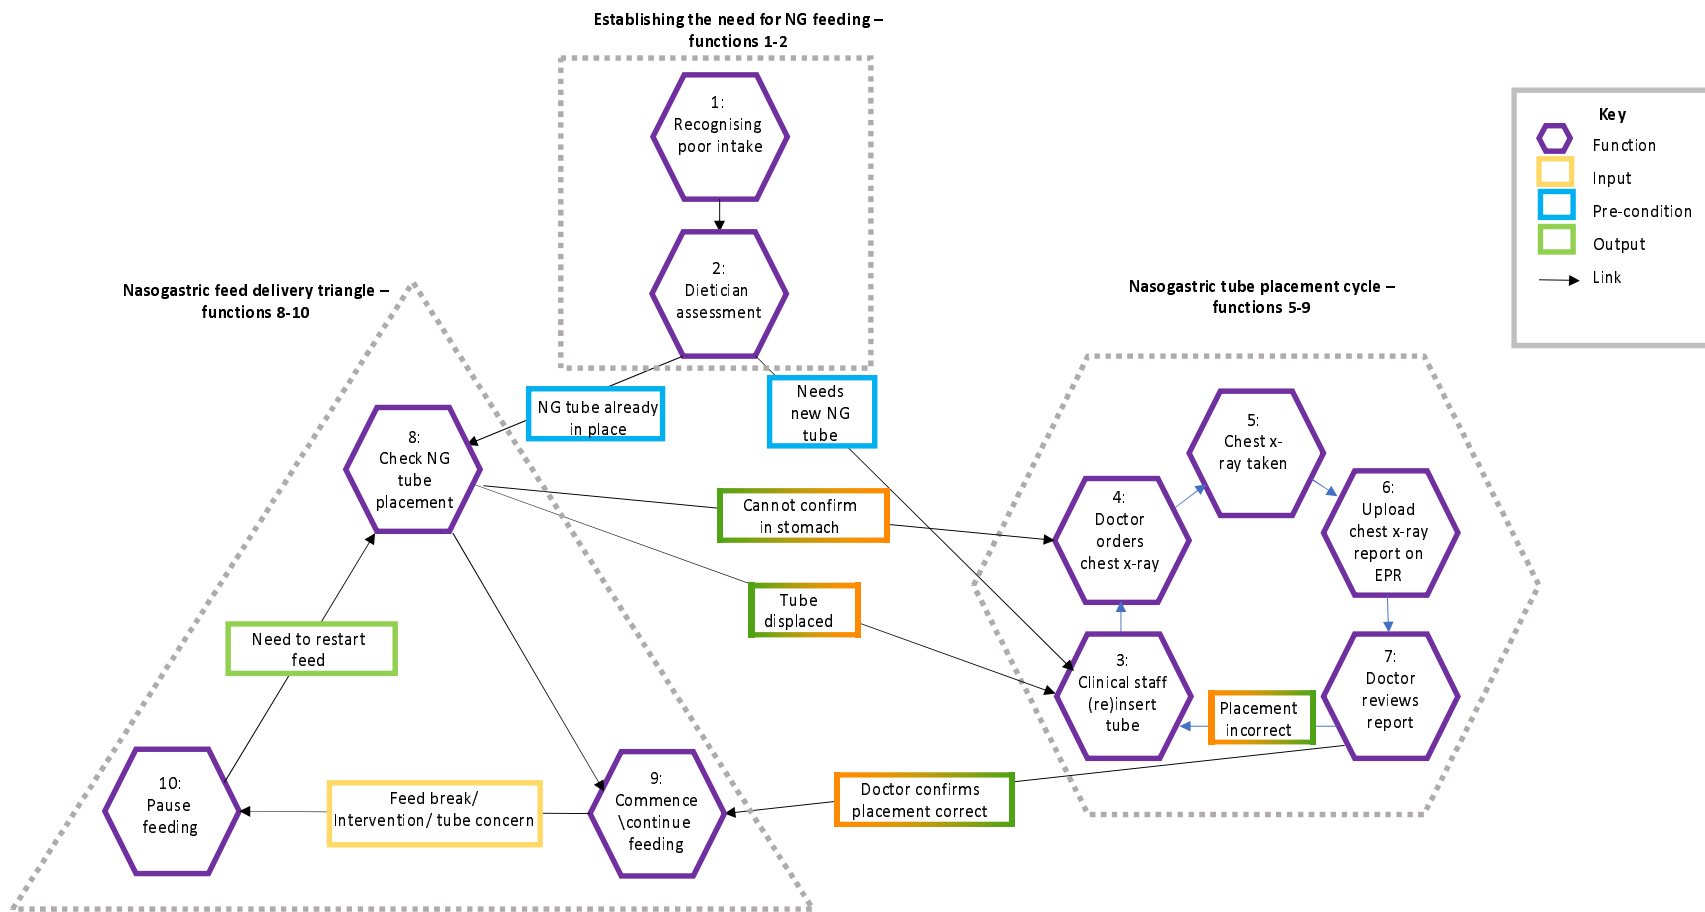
Establishing the need for NG feeding – functions 1-2

1: Recognising poor intake

2: Dietician assessment

Key
Function
Input
Pre-condition
Output
Link

Nasogastric feed delivery triangle – functions 8-10

Nasogastric tube placement cycle – functions 5-9

NG tube already in place

Needs new NG tube

8: Check NG tube placement

5: Chest x-ray taken

4: Doctor orders chest x-ray

6: Upload chest x-ray report on EPR

Cannot confirm in stomach

Tube displaced

Need to restart feed

3: Clinical staff (re)insert tube

7: Doctor reviews report

Placement incorrect

Doctor confirms placement correct

10: Pause feeding

Feed break/ Intervention/ tube concern

9: Commence \continue feeding